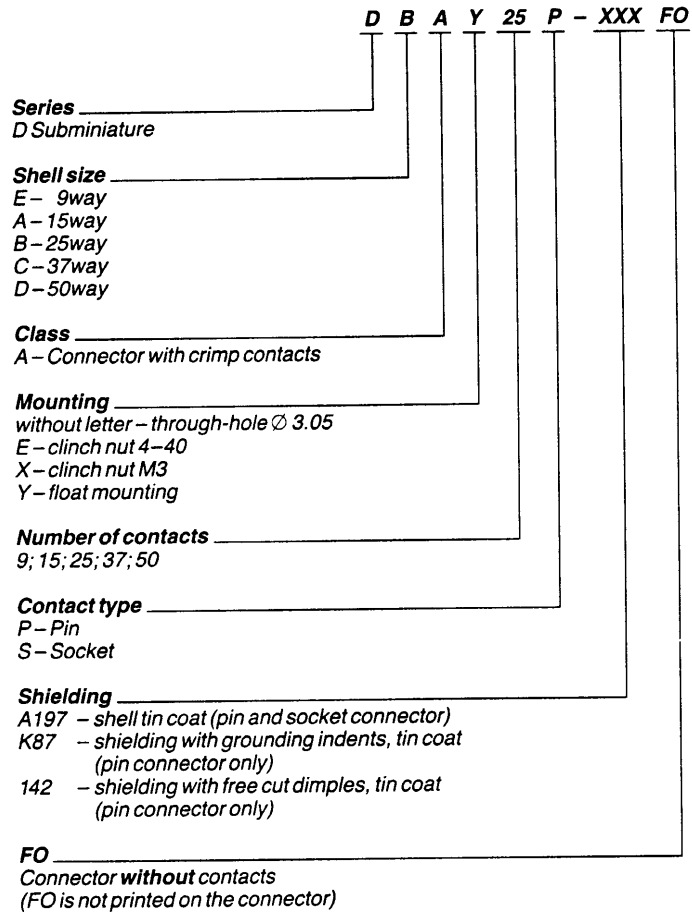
D B A Y 25 P – XXX FO

Series
D Subminiature

Shell size
E – 9way
A – 15way
B – 25way
C – 37way
D – 50way

Class
A – Connector with crimp contacts

Mounting
without letter – through-hole ∅ 3.05
E – clinch nut 4–40
X – clinch nut M3
Y – float mounting

Number of contacts
9; 15; 25; 37; 50

Contact type
P – Pin
S – Socket

Shielding
A197 – shell tin coat (pin and socket connector)
K87 – shielding with grounding indents, tin coat (pin connector only)
142 – shielding with free cut dimples, tin coat (pin connector only)

FO
Connector without contacts
(FO is not printed on the connector)